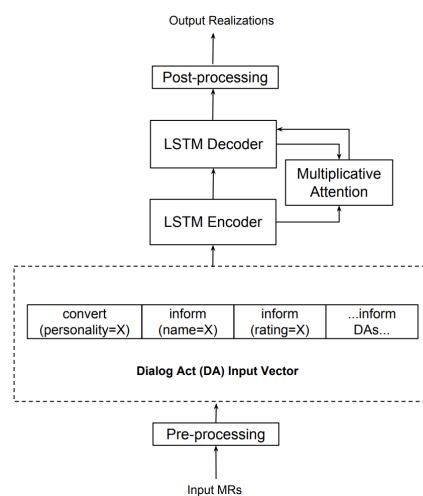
Output Realizations

Post-processing

LSTM Decoder

Multiplicative Attention

LSTM Encoder

| convert (personality=X) | inform (name=X) | inform (rating=X) | ...inform DAs... |
|---|---|---|---|

Dialog Act (DA) Input Vector

Pre-processing

Input MRs